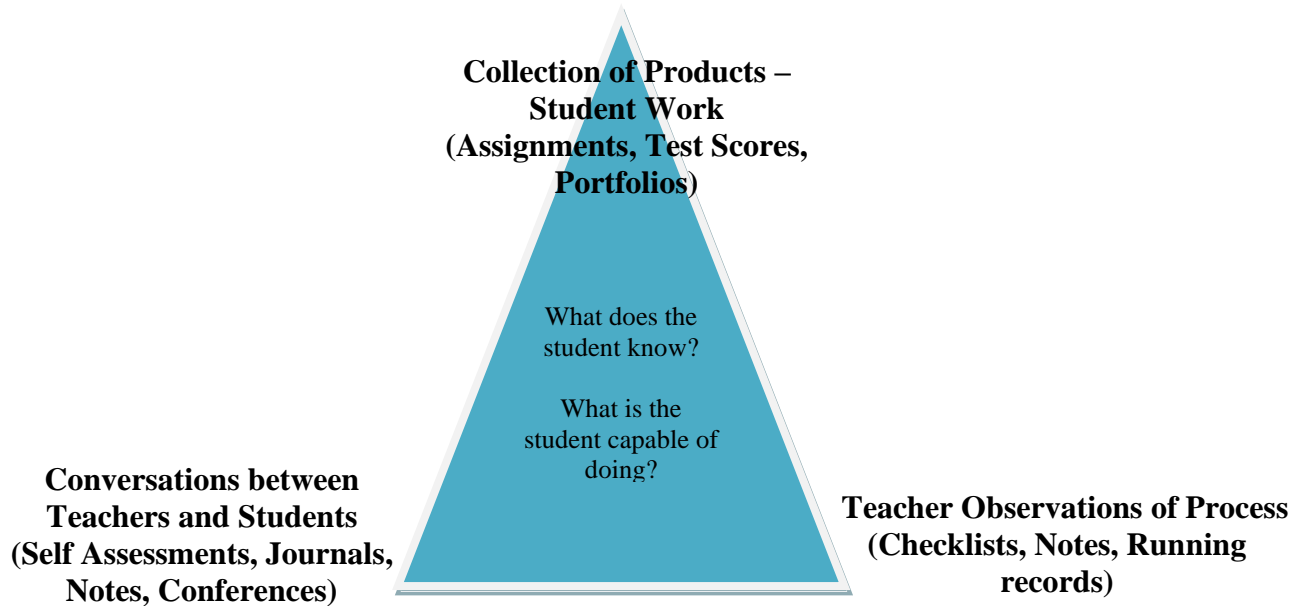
Collection of Products – Student Work (Assignments, Test Scores, Portfolios)

What does the student know?

What is the student capable of doing?

Conversations between Teachers and Students (Self Assessments, Journals, Notes, Conferences)

Teacher Observations of Process (Checklists, Notes, Running records)